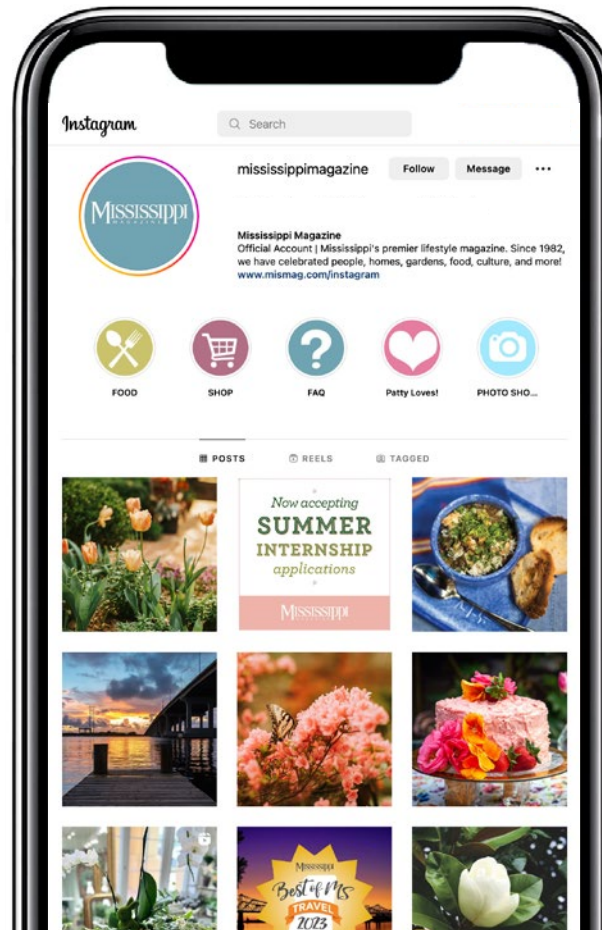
Instagram

Search

mississippimagazine Follow Message ···

MISSISSIPPI MAGAZINE

Mississippi Magazine
Official Account | Mississippi's premier lifestyle magazine. Since 1982, we have celebrated people, homes, gardens, food, culture, and more!
www.mismag.com/instagram

FOOD SHOP FAQ Patty Loves! PHOTO SHO...

POSTS REELS TAGGED

Now accepting
SUMMER
INTERNSHIP
applications
MISSISSIPPI

MISSISSIPPI
Best of MS
TRAVEL
2023